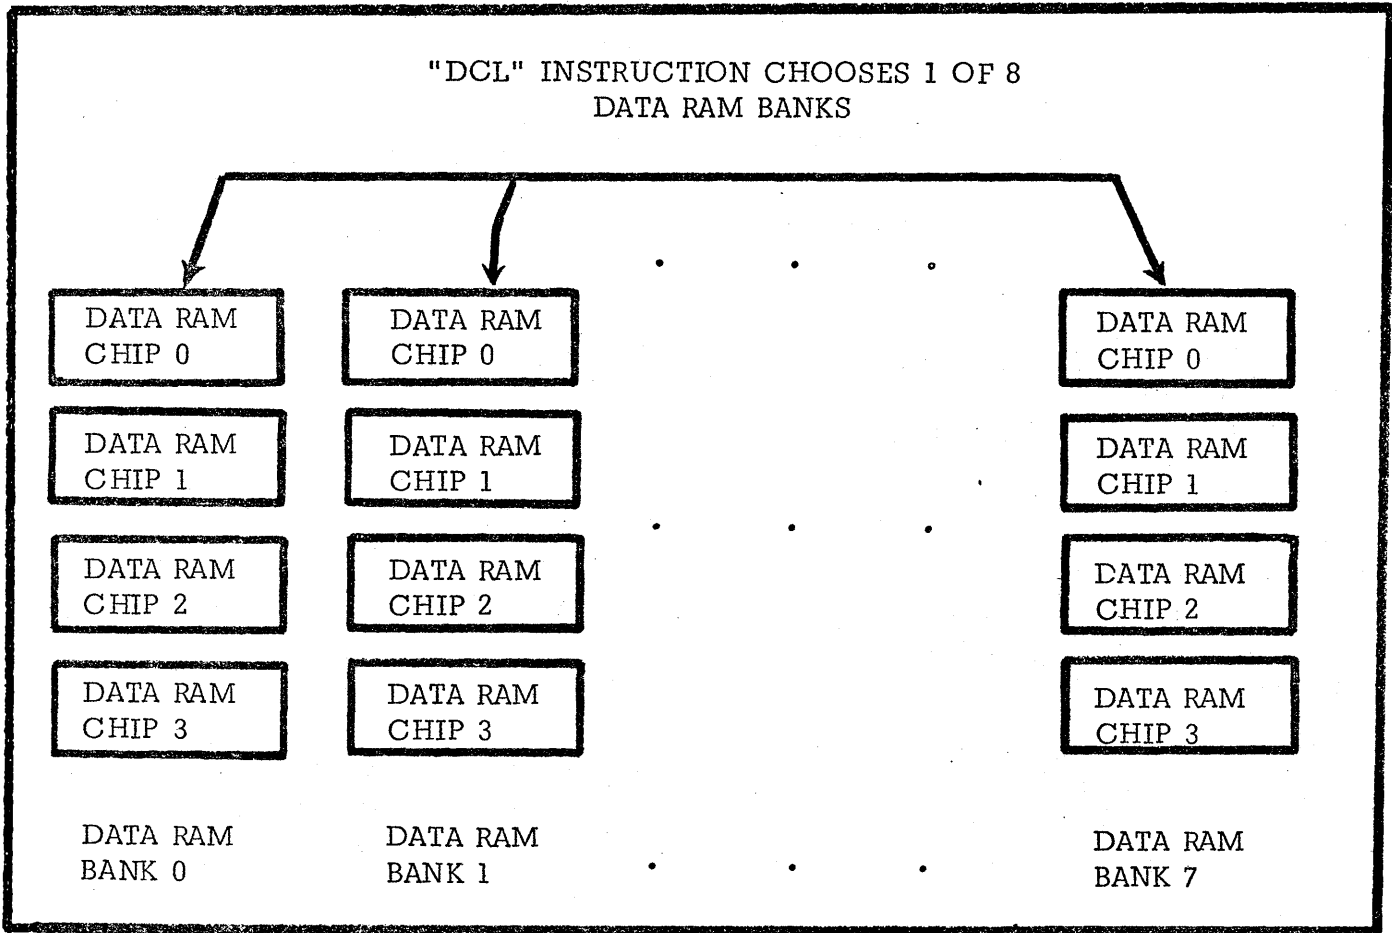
"DCL" INSTRUCTION CHOOSES 1 OF 8 DATA RAM BANKS

DATA RAM CHIP 0

DATA RAM CHIP 1

DATA RAM CHIP 2

DATA RAM CHIP 3

DATA RAM BANK 0

DATA RAM CHIP 0

DATA RAM CHIP 1

DATA RAM CHIP 2

DATA RAM CHIP 3

DATA RAM BANK 1

. . .

. . .

. . .

DATA RAM CHIP 0

DATA RAM CHIP 1

DATA RAM CHIP 2

DATA RAM CHIP 3

DATA RAM BANK 7